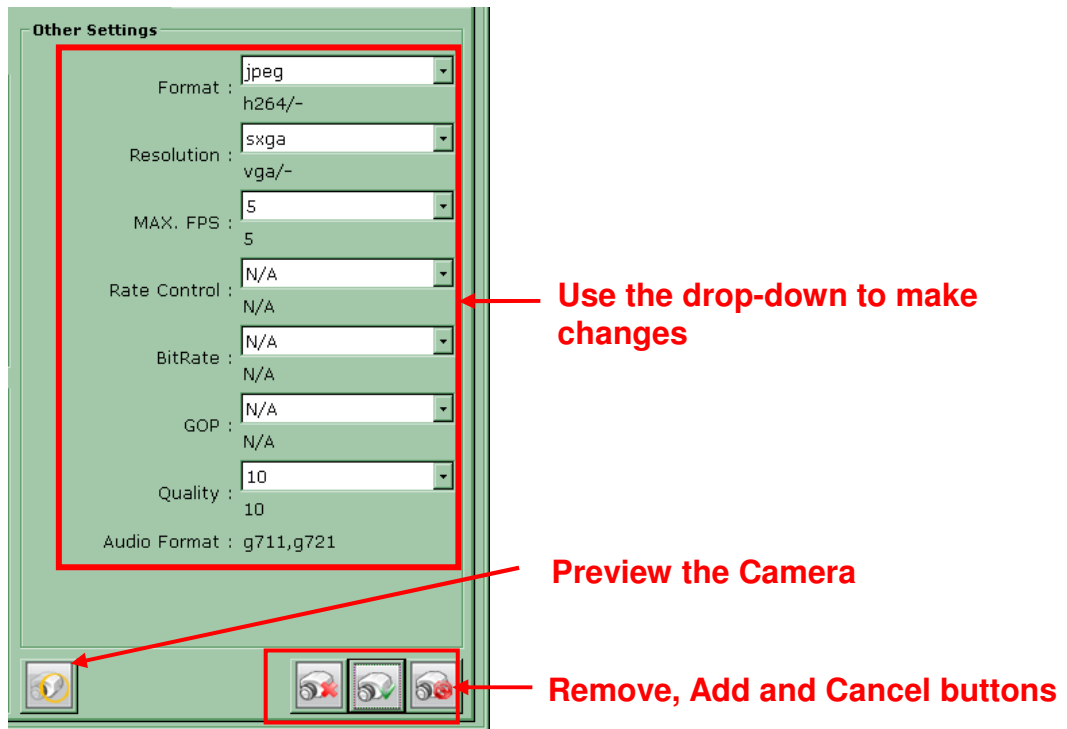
Other Settings

Format : jpeg
h264/-

Resolution : sxga
vga/-

MAX. FPS : 5
5

Rate Control : N/A
N/A

BitRate : N/A
N/A

GOP : N/A
N/A

Quality : 10
10

Audio Format : g711,g721

Use the drop-down to make changes

Preview the Camera

Remove, Add and Cancel buttons